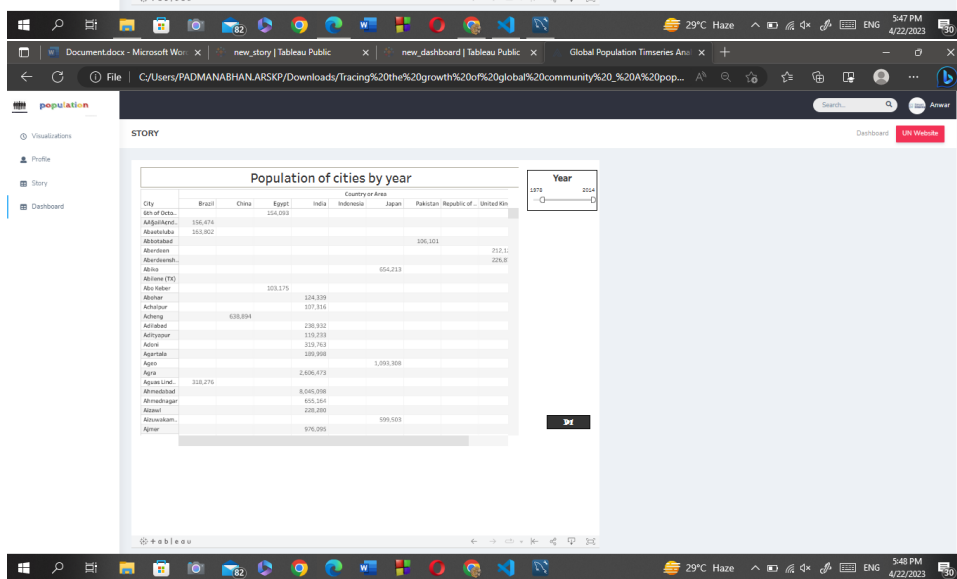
82 29°C Haze ENG 5:47 PM 4/22/2023 30

Document.docx - Microsoft Wor × new_story | Tableau Public × new_dashboard | Tableau Public × Global Population Timseries Ana ×

File | C:/Users/PADMANABHAN.ARSKP/Downloads/Tracing%20the%20growth%20of%20global%20community%20_%20A%20pop...

population

Search... Anwar

Visualizations
Profile
Story
Dashboard

STORY

Dashboard UN Website

Population of cities by year

Year
1978 2014

| City | Brazil | China | Egypt | India | Indonesia | Japan | Pakistan | Republic of .. | United Kin |
|---|---|---|---|---|---|---|---|---|---|
| 6th of Octo.. | | | 154,093 | | | | | | |
| AÃ§ailÃ¢ndi.. | 156,474 | | | | | | | | |
| Abaetetuba | 163,902 | | | | | | | | |
| Abbotabad | | | | | | | 106,101 | | |
| Aberdeen | | | | | | | | | 212,1 |
| Aberdeensh.. | | | | | | | | | 226,8 |
| Abiko | | | | | | 654,213 | | | |
| Abilene (TX) | | | | | | | | | |
| Abo Keber | | | 103,175 | | | | | | |
| Abohar | | | | 124,339 | | | | | |
| Achalpur | | | | 107,316 | | | | | |
| Acheng | | 638,884 | | | | | | | |
| Adilabad | | | | 236,932 | | | | | |
| Adityapur | | | | 119,233 | | | | | |
| Adoni | | | | 319,763 | | | | | |
| Agartala | | | | 189,998 | | | | | |
| Ageo | | | | | | 1,093,308 | | | |
| Agra | | | | 2,606,473 | | | | | |
| Aguas Lind.. | 318,276 | | | | | | | | |
| Ahmedabad | | | | 8,045,098 | | | | | |
| Ahmednagar | | | | 655,164 | | | | | |
| Aizawl | | | | 228,280 | | | | | |
| Aizuwakam.. | | | | | | 599,503 | | | |
| Ajmer | | | | 976,095 | | | | | |

Country or Area

+ableau

29°C Haze ENG 5:48 PM 4/22/2023 30